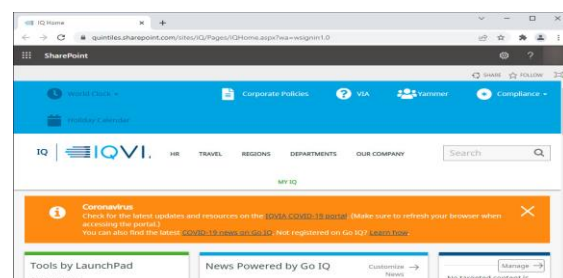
IQ Home × +

← → C quintiles.sharepoint.com/sites/IQ/Pages/IQHome.aspx?wa=wsignin1.0

SharePoint

SHARE FOLLOW

World Clock Corporate Policies VIA Yammer Compliance

Holiday Calendar

IQ | IQVIA HR TRAVEL REGIONS DEPARTMENTS OUR COMPANY Search

MY IQ

Coronavirus
Check for the latest updates and resources on the IQVIA COVID-19 portal. (Make sure to refresh your browser when accessing the portal.)
You can also find the latest COVID-19 news on Go IQ. Not registered on Go IQ? Learn how.

Tools by LaunchPad

News Powered by Go IQ

Customize News

Manage

No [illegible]